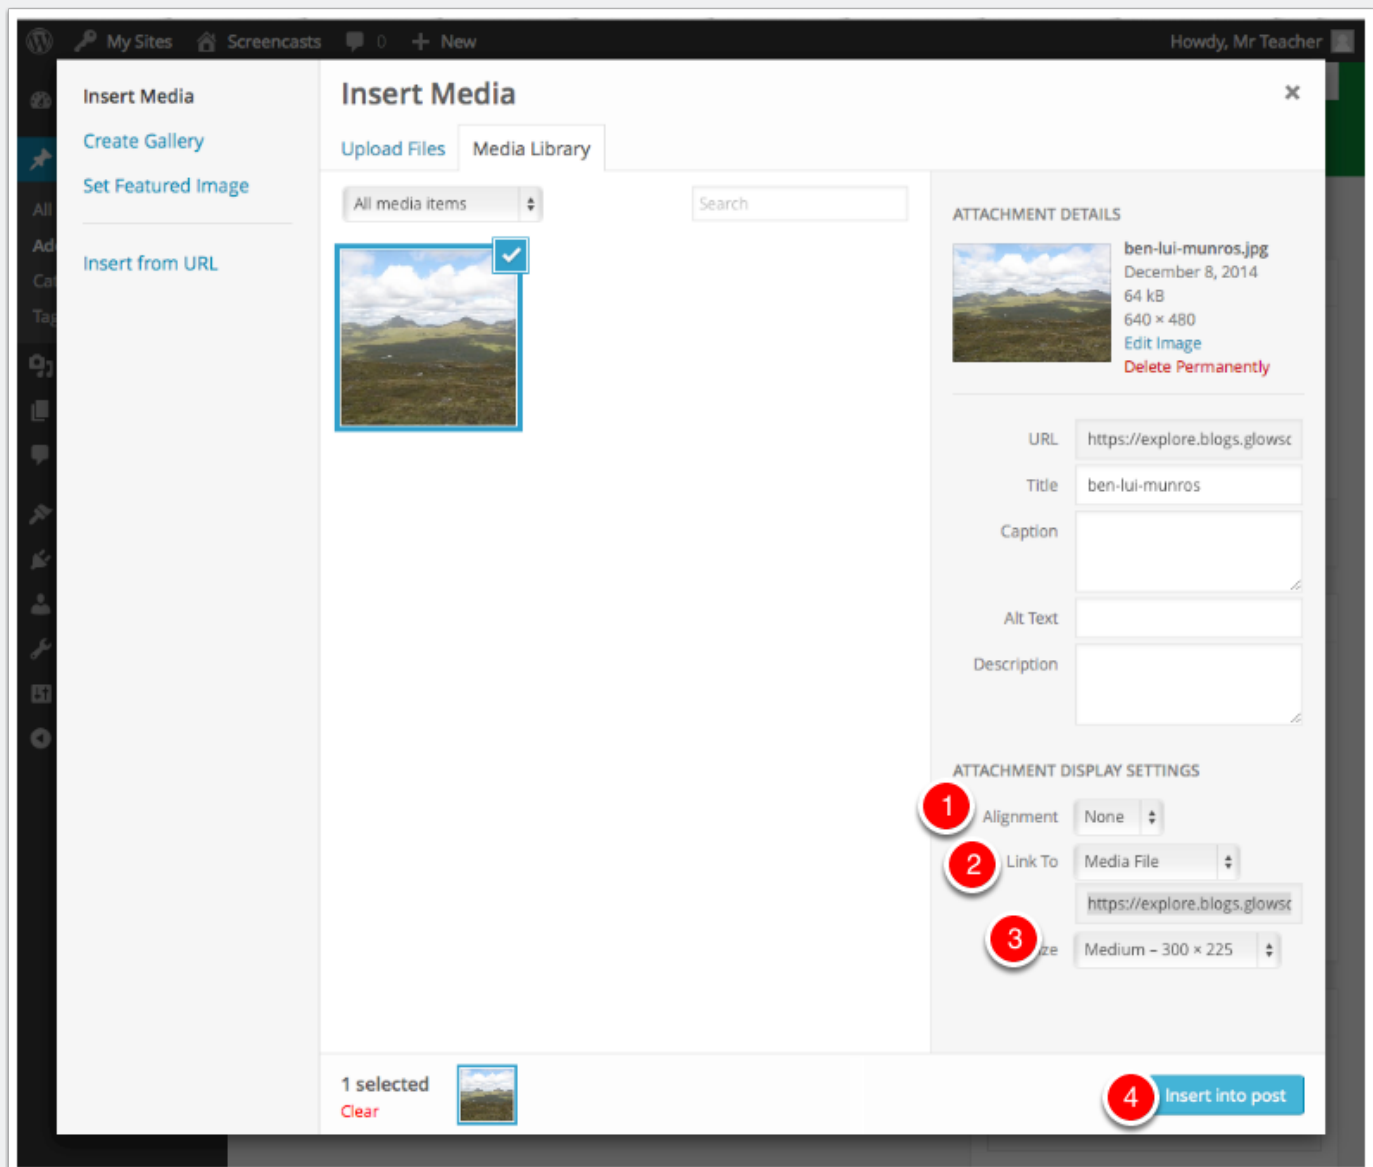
My Sites Screencasts 0 New Howdy, Mr Teacher

Insert Media
Create Gallery
Set Featured Image
Insert from URL

Insert Media
×
Upload Files Media Library

All media items
Search

ATTACHMENT DETAILS
ben-lui-munros.jpg
December 8, 2014
64 kB
640 × 480
Edit Image
Delete Permanently

URL https://explore.blogs.glowsc
Title ben-lui-munros
Caption
Alt Text
Description

ATTACHMENT DISPLAY SETTINGS
1 Alignment None
2 Link To Media File
https://explore.blogs.glowsc
3 ze Medium – 300 × 225

1 selected
Clear
4 Insert into post